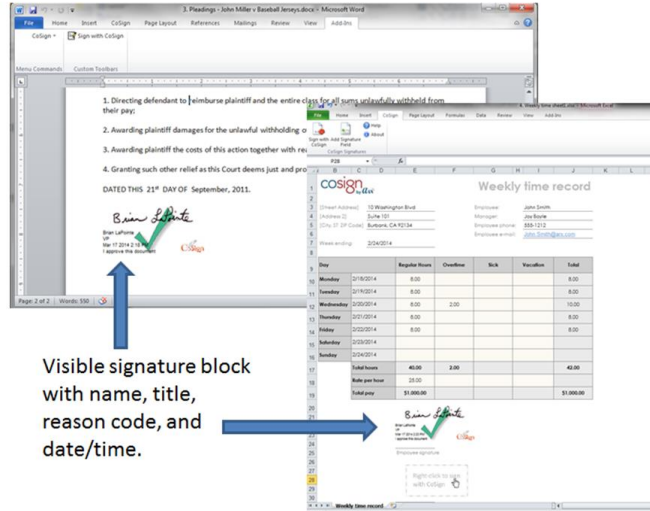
3. Pleadings - John Miller v Baseball Jerseys.docx - Microsoft Word

File Home Insert CoSign Page Layout References Mailings Review View Add-Ins

CoSign Sign with CoSign

Menu Commands Custom Toolbars

1. Directing defendant to reimburse plaintiff and the entire class for all sums unlawfully withheld from their pay;

2. Awarding plaintiff damages for the unlawful withholding o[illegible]

3. Awarding plaintiff the costs of this action together with rea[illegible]

4. Granting such other relief as this Court deems just and pro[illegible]

DATED THIS 21st DAY OF September, 2011.

Brian LaPointe
VP
Mar 17 2014 2:16 PM
I approve this document

CoSign

Page: 2 of 2 | Words: 550

3. Weekly time sheet2.xlsx - Microsoft Excel

File Home Insert CoSign Page Layout Formulas Data Review View Add-Ins

Sign with CoSign Add Signature Field Help About

CoSign Signatures

P28

CoSign by ARX

Weekly time record

[Street Address] 10 Washington Blvd
[Address 2] Suite 101
[City, ST ZIP Code] Burbank, CA 92134

Employee: John Smith
Manager: Joe Boyle
Employee phone: 555-1212
Employee e-mail: John.Smith@arx.com

Week ending: 2/24/2014

| Day | | Regular Hours | Overtime | Sick | Vacation | Total |
|---|---|---|---|---|---|---|
| Monday | 2/18/2014 | 8.00 | | | | 8.00 |
| Tuesday | 2/19/2014 | 8.00 | | | | 8.00 |
| Wednesday | 2/20/2014 | 8.00 | 2.00 | | | 10.00 |
| Thursday | 2/21/2014 | 8.00 | | | | 8.00 |
| Friday | 2/22/2014 | 8.00 | | | | 8.00 |
| Saturday | 2/23/2014 | | | | | |
| Sunday | 2/24/2014 | | | | | |
| Total hours | | 40.00 | 2.00 | | | 42.00 |
| Rate per hour | | 25.00 | | | | |
| Total pay | | $1,000.00 | | | | $1,000.00 |

Brian LaPointe
VP
I approve this document

CoSign

Employee signature

Right-click to sign with CoSign

Weekly time record

Visible signature block with name, title, reason code, and date/time.